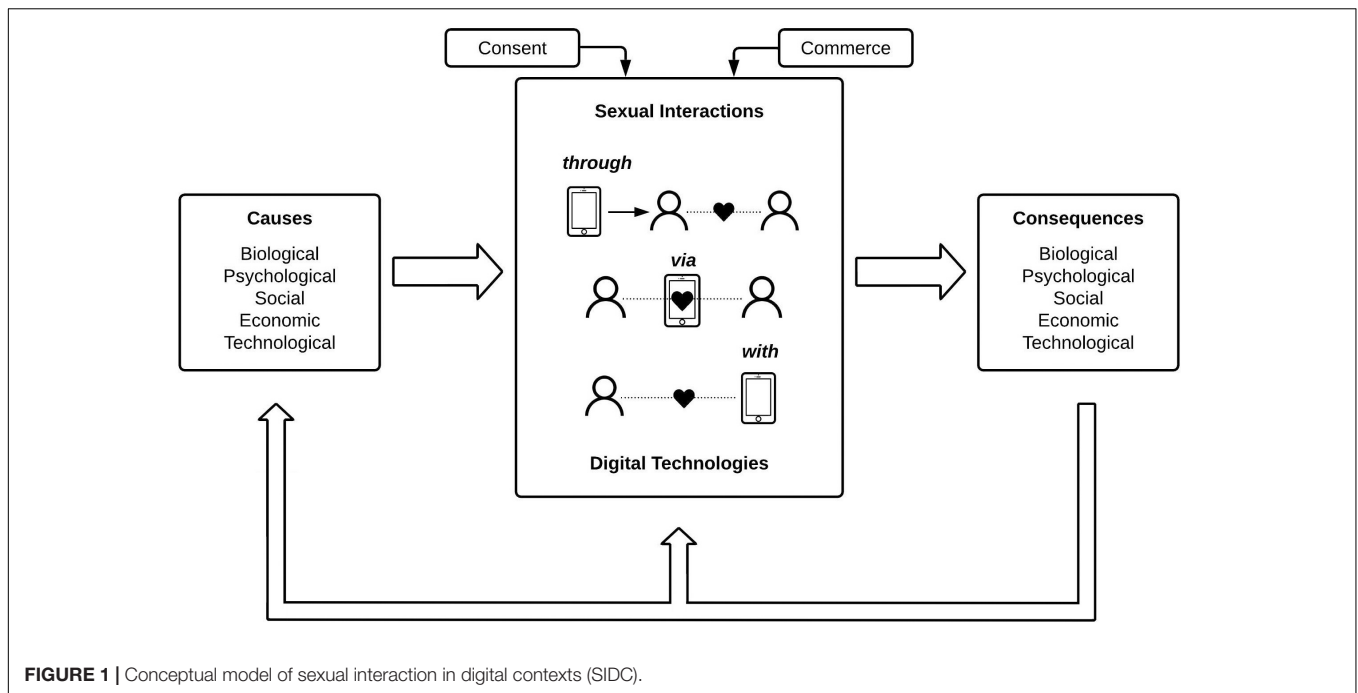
Consent

Commerce

Sexual Interactions

through

via

with

Digital Technologies

Causes

Biological
Psychological
Social
Economic
Technological

Consequences

Biological
Psychological
Social
Economic
Technological

**FIGURE 1 |** Conceptual model of sexual interaction in digital contexts (SIDC).